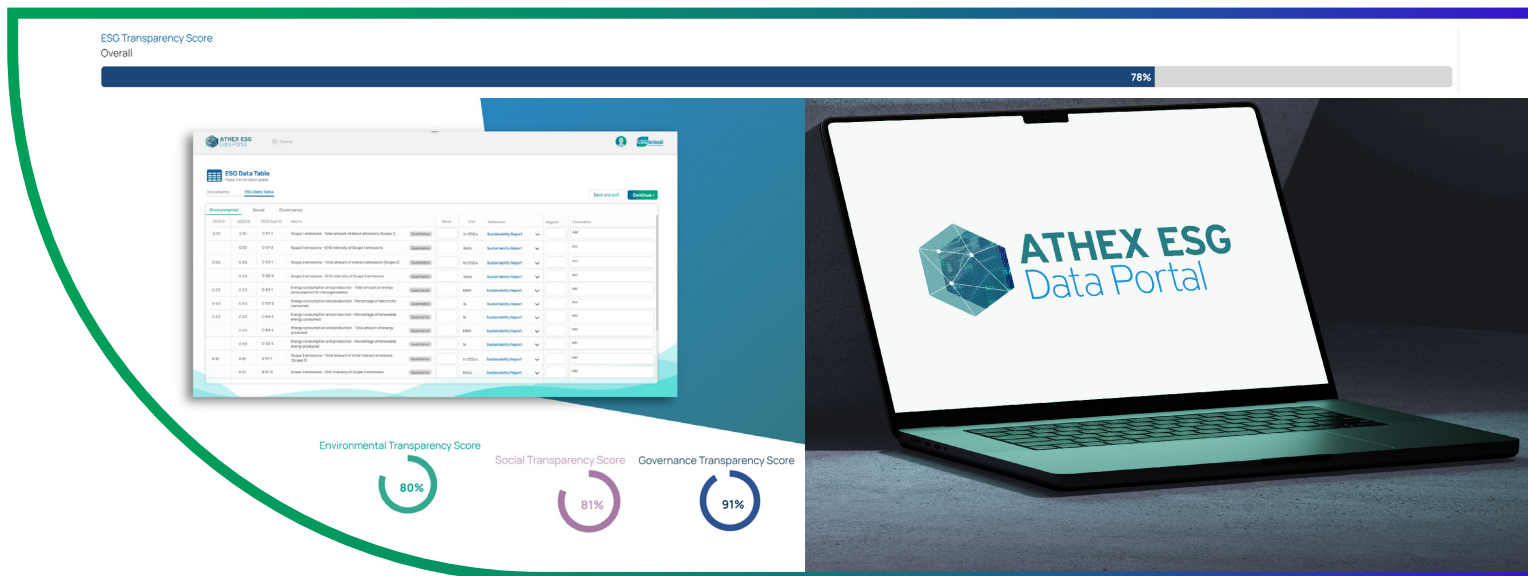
ESG Transparency Score
Overall

78%

ATHEX ESG Data Portal

ESG Data Table

Documents ESG Data Table

Save and exit Continue

Environmental Social Governance

Scope 1 emissions - Total amount of direct emissions (Scope 1)
Scope 1 emissions - GHG intensity of Scope 1 emissions
Scope 2 emissions - Total amount of indirect emissions (Scope 2)
Scope 2 emissions - GHG intensity of Scope 2 emissions
Energy consumption and production - Total amount of energy consumed
Energy consumption and production - Percentage of electricity consumed
Energy consumption and production - Percentage of renewable energy consumed
Energy consumption and production - Total amount of energy produced
Energy consumption and production - Percentage of renewable energy produced
Scope 3 emissions - Total amount of other indirect emissions (Scope 3)
Scope 3 emissions - GHG intensity of Scope 3 emissions

Sustainability Report

ATHEX ESG
Data Portal

Environmental Transparency Score
80%

Social Transparency Score
81%

Governance Transparency Score
91%